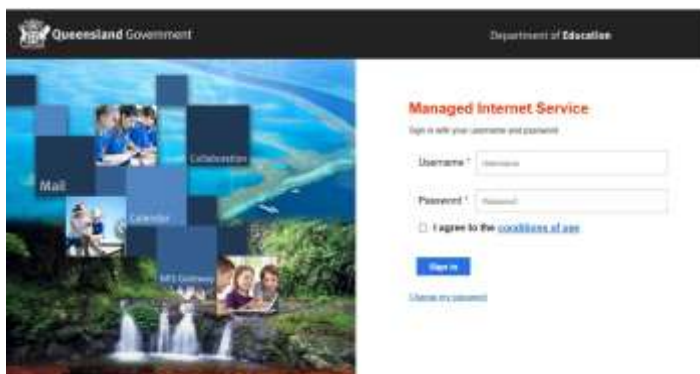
Queensland Government

Department of Education

Mail

Collaboration

Calendar

MIS Gateway

Managed Internet Service

Sign in with your username and password

Username * Username

Password * Password

I agree to the conditions of use

Sign in

Change my password